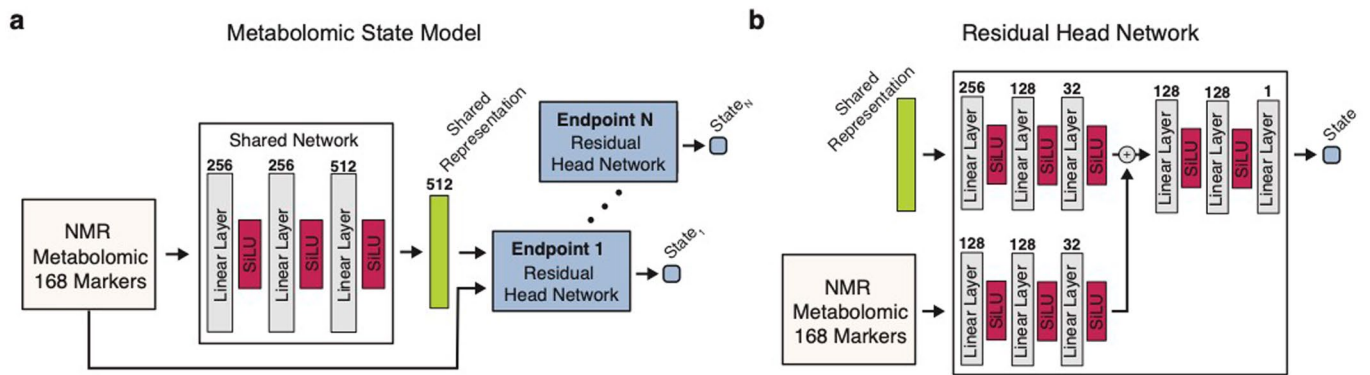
a

Metabolomic State Model

NMR Metabolomic 168 Markers

Shared Network

256 Linear Layer SiLU

256 Linear Layer SiLU

512 Linear Layer SiLU

Shared Representation

512

Endpoint N Residual Head Network

$State_N$

Endpoint 1 Residual Head Network

$State_1$

b

Residual Head Network

Shared Representation

256 Linear Layer SiLU

128 Linear Layer SiLU

32 Linear Layer SiLU

+

128 Linear Layer SiLU

128 Linear Layer SiLU

1 Linear Layer

State

NMR Metabolomic 168 Markers

128 Linear Layer SiLU

128 Linear Layer SiLU

32 Linear Layer SiLU